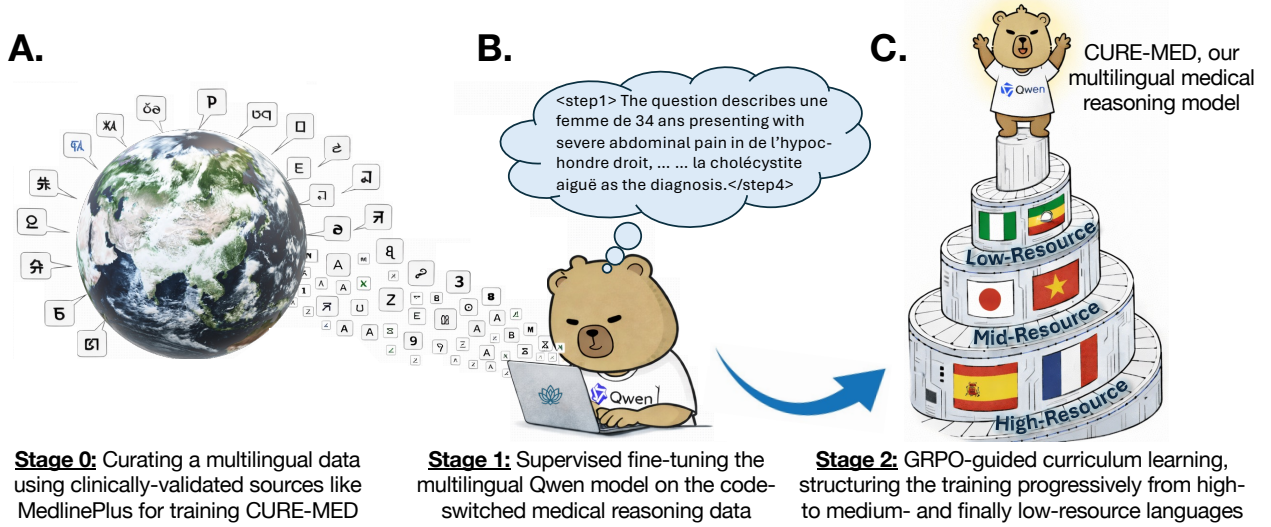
A.

B.

C.

CURE-MED, our multilingual medical reasoning model

<step1> The question describes une femme de 34 ans presenting with severe abdominal pain in de l'hypochondre droit, ... ... la cholécystite aiguë as the diagnosis.</step4>

Qwen

Qwen

Low-Resource

Mid-Resource

High-Resource

**Stage 0:** Curating a multilingual data using clinically-validated sources like MedlinePlus for training CURE-MED

**Stage 1:** Supervised fine-tuning the multilingual Qwen model on the code-switched medical reasoning data

**Stage 2:** GRPO-guided curriculum learning, structuring the training progressively from high- to medium- and finally low-resource languages